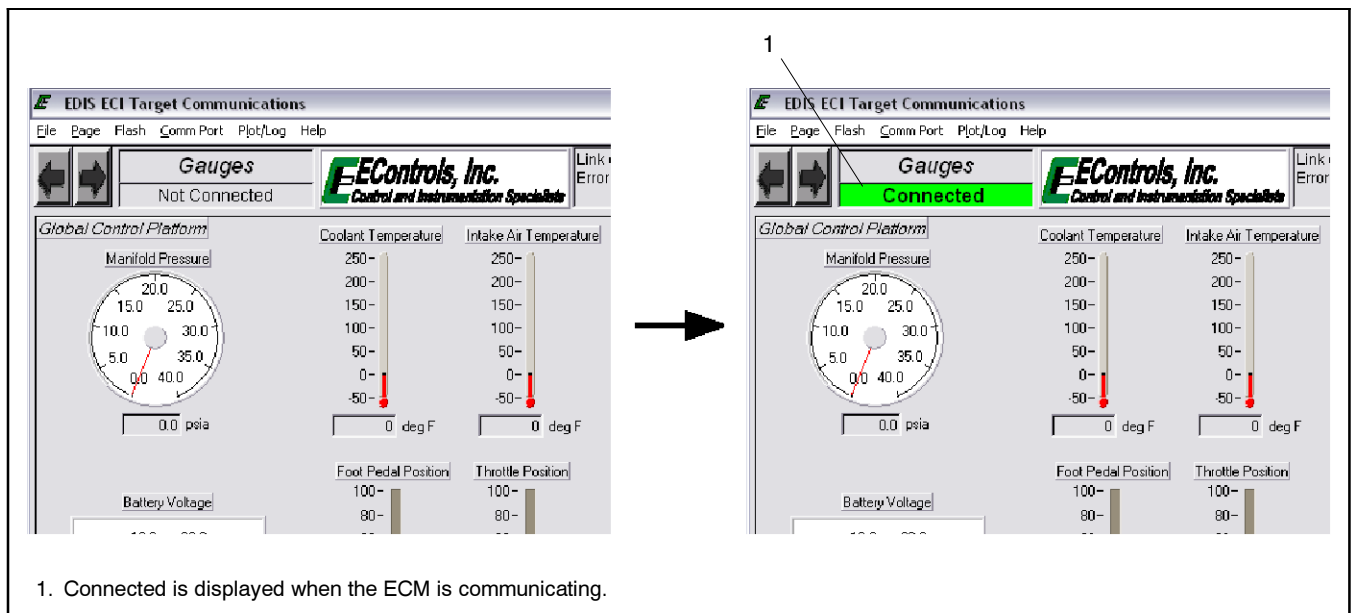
EDIS ECI Target Communications
File Page Flash Comm Port Plot/Log Help
Gauges
Not Connected
EControls, Inc.
Control and Instrumentation Specialists
Link
Error
Global Control Platform
Manifold Pressure
20.0
15.0 25.0
10.0 30.0
5.0 35.0
0.0 40.0
0.0 psia
Coolant Temperature
250
200
150
100
50
0
-50
0 deg F
Intake Air Temperature
250
200
150
100
50
0
-50
0 deg F
Foot Pedal Position
100
80
Throttle Position
100
80
Battery Voltage

1

EDIS ECI Target Communications
File Page Flash Comm Port Plot/Log Help
Gauges
Connected
EControls, Inc.
Control and Instrumentation Specialists
Link
Error
Global Control Platform
Manifold Pressure
20.0
15.0 25.0
10.0 30.0
5.0 35.0
0.0 40.0
0.0 psia
Coolant Temperature
250
200
150
100
50
0
-50
0 deg F
Intake Air Temperature
250
200
150
100
50
0
-50
0 deg F
Foot Pedal Position
100
80
Throttle Position
100
80
Battery Voltage

1. Connected is displayed when the ECM is communicating.